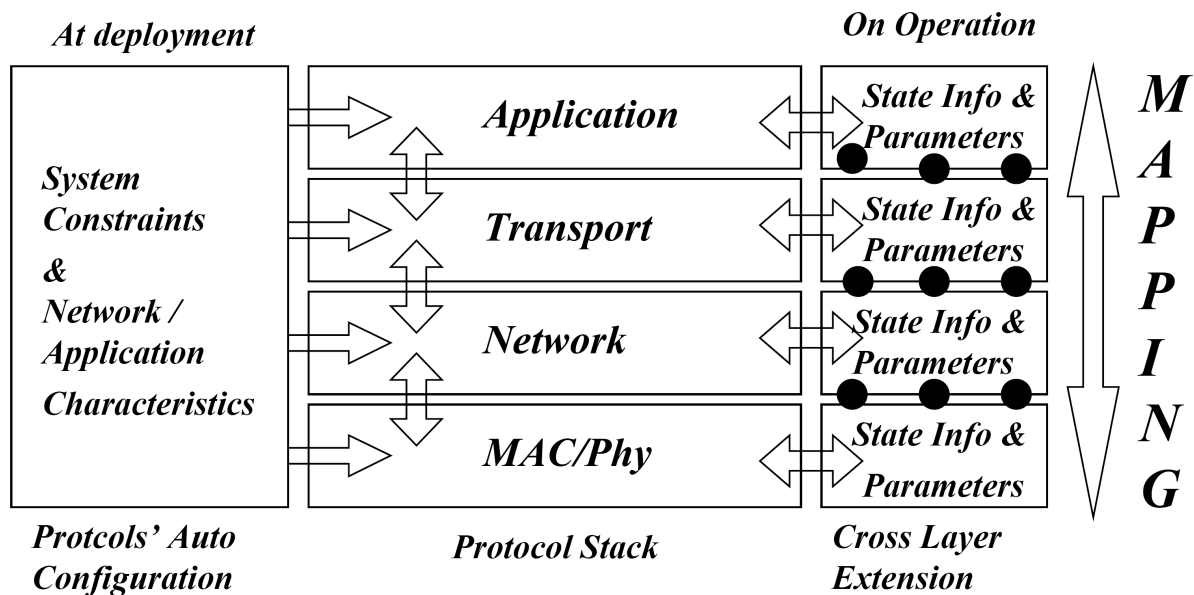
At deployment

On Operation

System Constraints & Network / Application Characteristics

Application

Transport

Network

MAC/Phy

State Info & Parameters

State Info & Parameters

State Info & Parameters

State Info & Parameters

M A P P I N G

Protcols' Auto Configuration

Protocol Stack

Cross Layer Extension